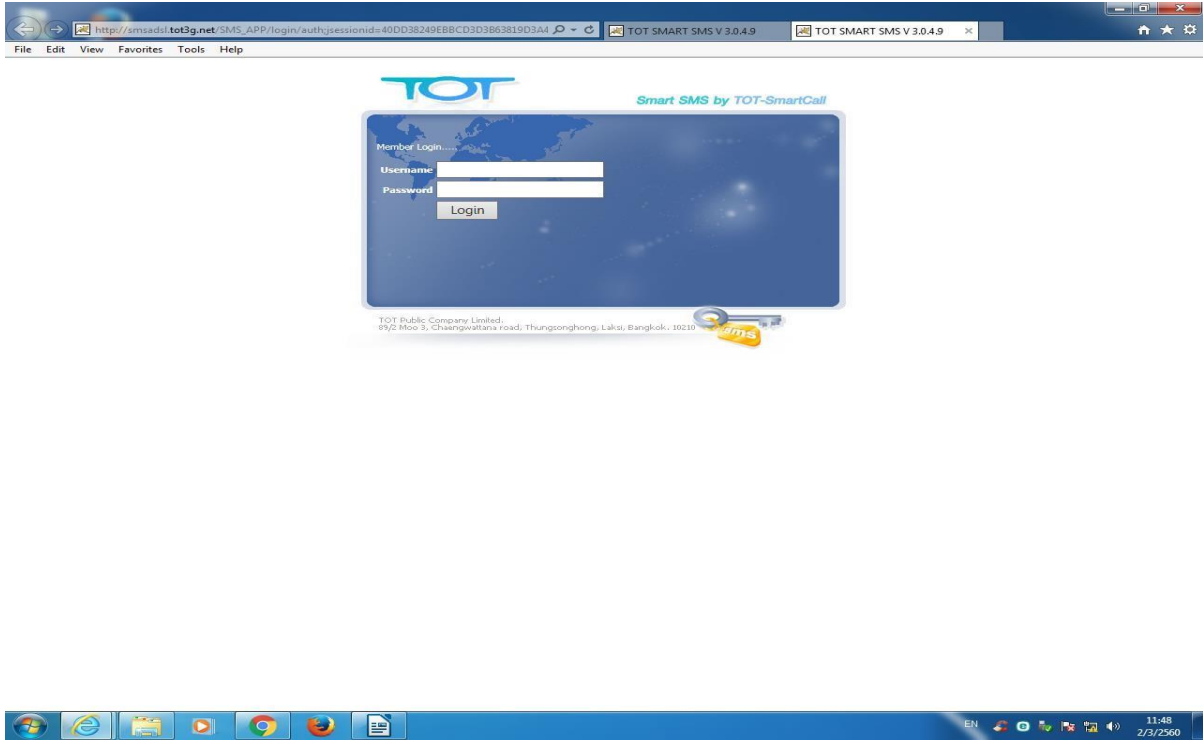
http://smsadsl.tot3g.net/SMS_APP/login/auth;jsessionid=40DD38249EBBCD3D3B63819D3A4

TOT SMART SMS V 3.0.4.9

TOT SMART SMS V 3.0.4.9

File Edit View Favorites Tools Help

TOT

Smart SMS by TOT-SmartCall

Member Login.....

Username

Password

Login

TOT Public Company Limited.
89/2 Moo 3, Chaengwattana road, Thungsonghong, Laksi, Bangkok. 10210

sms

EN

11:48
2/3/2560